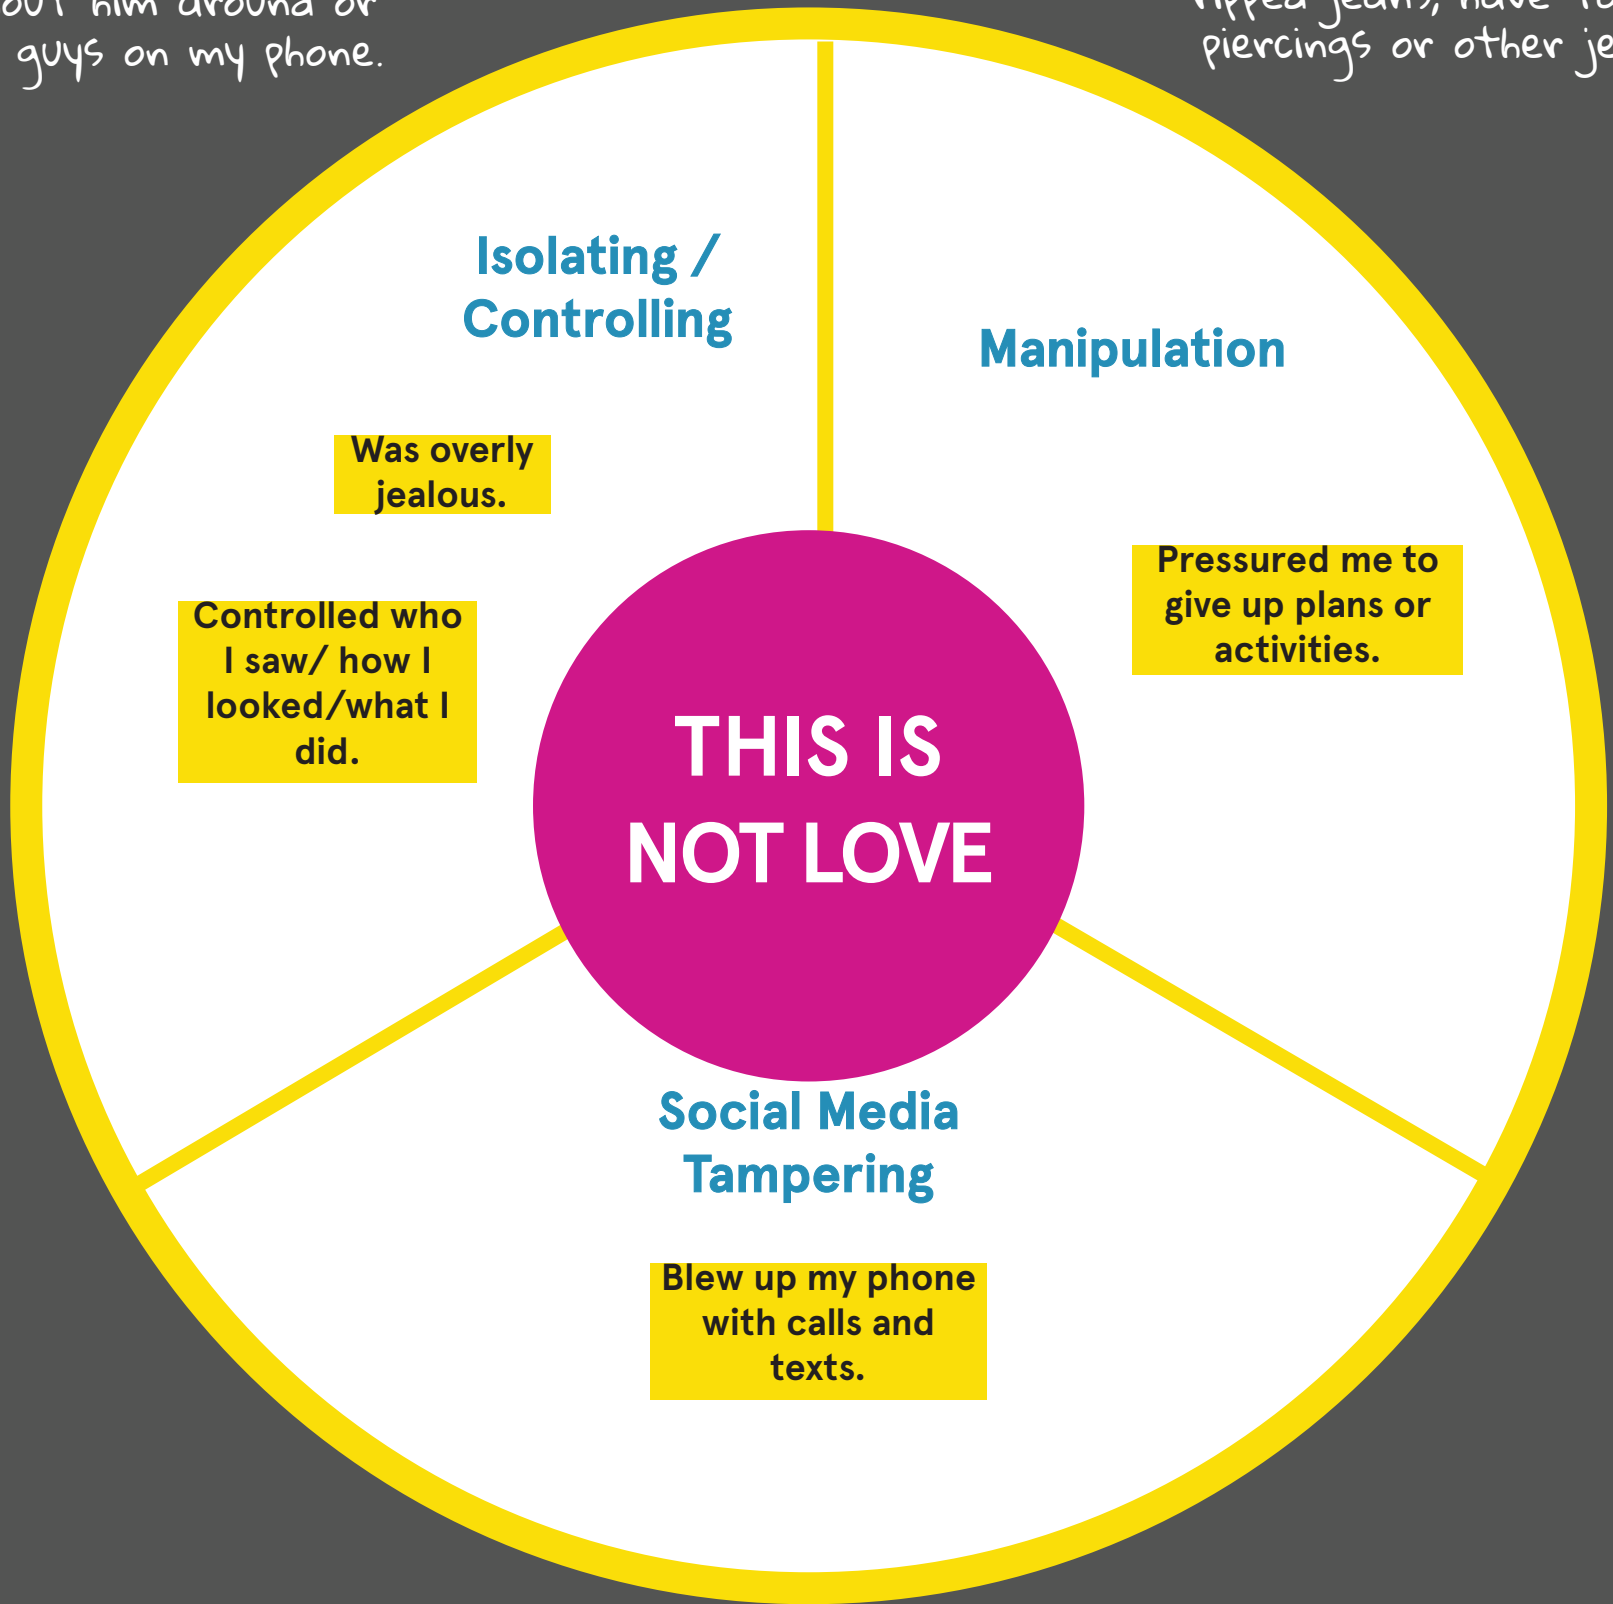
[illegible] him around or guys on my phone.

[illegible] jeans, have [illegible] piercings or other je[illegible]

Isolating / Controlling

Was overly jealous.

Controlled who I saw/ how I looked/what I did.

Manipulation

Pressured me to give up plans or activities.

THIS IS NOT LOVE

Social Media Tampering

Blew up my phone with calls and texts.